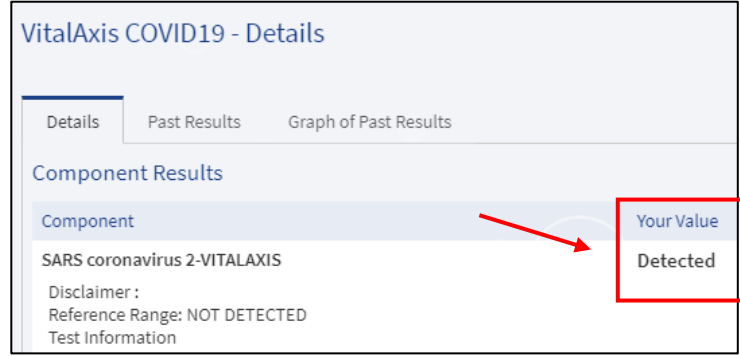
VitalAxis COVID19 - Details

Details | Past Results | Graph of Past Results

Component Results

| Component | Your Value |
|---|---|
| SARS coronavirus 2-VITALAXIS | Detected |

Disclaimer :
Reference Range: NOT DETECTED
Test Information